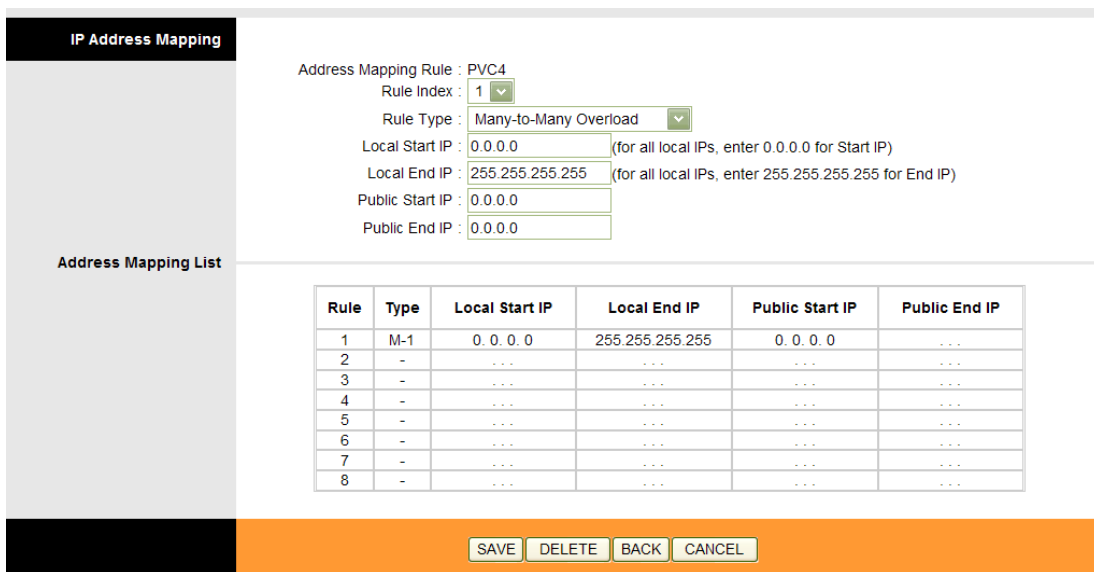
IP Address Mapping

Address Mapping Rule : PVC4
Rule Index : 1
Rule Type : Many-to-Many Overload
Local Start IP : 0.0.0.0 (for all local IPs, enter 0.0.0.0 for Start IP)
Local End IP : 255.255.255.255 (for all local IPs, enter 255.255.255.255 for End IP)
Public Start IP : 0.0.0.0
Public End IP : 0.0.0.0

Address Mapping List

| Rule | Type | Local Start IP | Local End IP | Public Start IP | Public End IP |
|---|---|---|---|---|---|
| 1 | M-1 | 0. 0. 0. 0 | 255.255.255.255 | 0. 0. 0. 0 | . . . |
| 2 | - | . . . | . . . | . . . | . . . |
| 3 | - | . . . | . . . | . . . | . . . |
| 4 | - | . . . | . . . | . . . | . . . |
| 5 | - | . . . | . . . | . . . | . . . |
| 6 | - | . . . | . . . | . . . | . . . |
| 7 | - | . . . | . . . | . . . | . . . |
| 8 | - | . . . | . . . | . . . | . . . |

SAVE DELETE BACK CANCEL